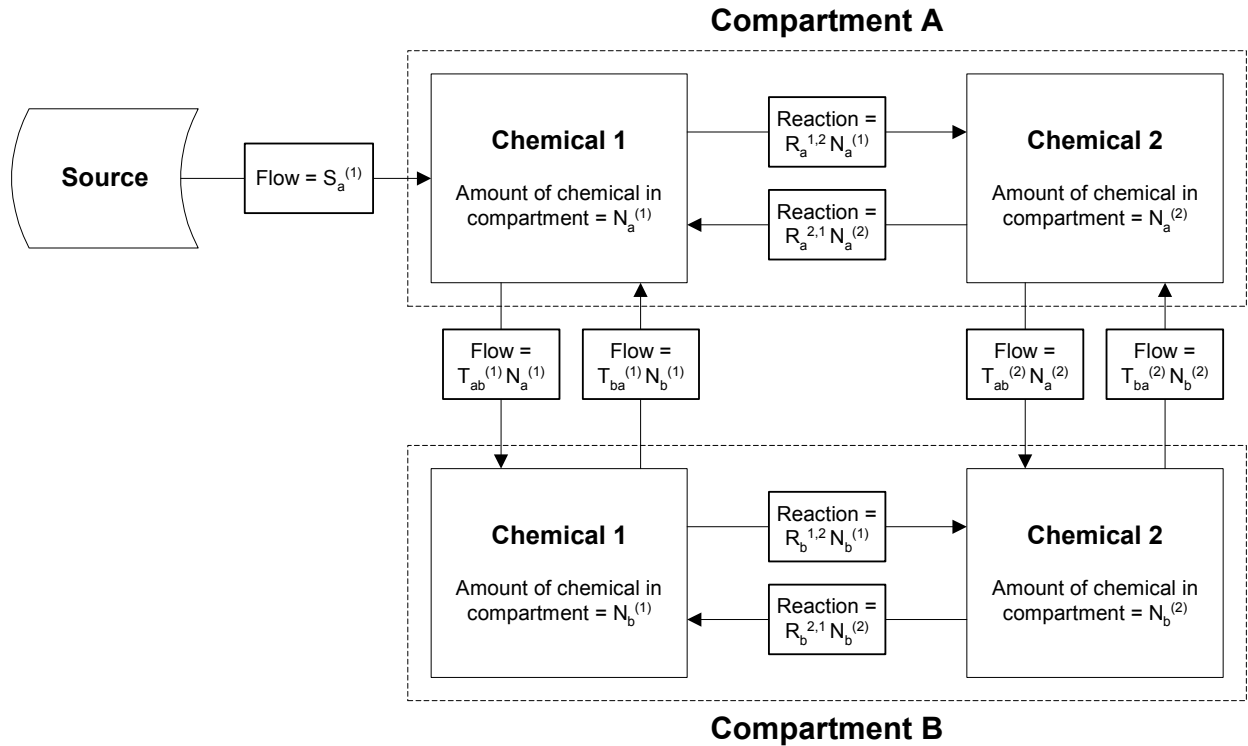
Compartment A

Source

Flow = $S_a^{(1)}$

Chemical 1

Amount of chemical in compartment = $N_a^{(1)}$

Reaction = $R_a^{1,2} N_a^{(1)}$

Reaction = $R_a^{2,1} N_a^{(2)}$

Chemical 2

Amount of chemical in compartment = $N_a^{(2)}$

Flow = $T_{ab}^{(1)} N_a^{(1)}$

Flow = $T_{ba}^{(1)} N_b^{(1)}$

Flow = $T_{ab}^{(2)} N_a^{(2)}$

Flow = $T_{ba}^{(2)} N_b^{(2)}$

Chemical 1

Amount of chemical in compartment = $N_b^{(1)}$

Reaction = $R_b^{1,2} N_b^{(1)}$

Reaction = $R_b^{2,1} N_b^{(2)}$

Chemical 2

Amount of chemical in compartment = $N_b^{(2)}$

Compartment B